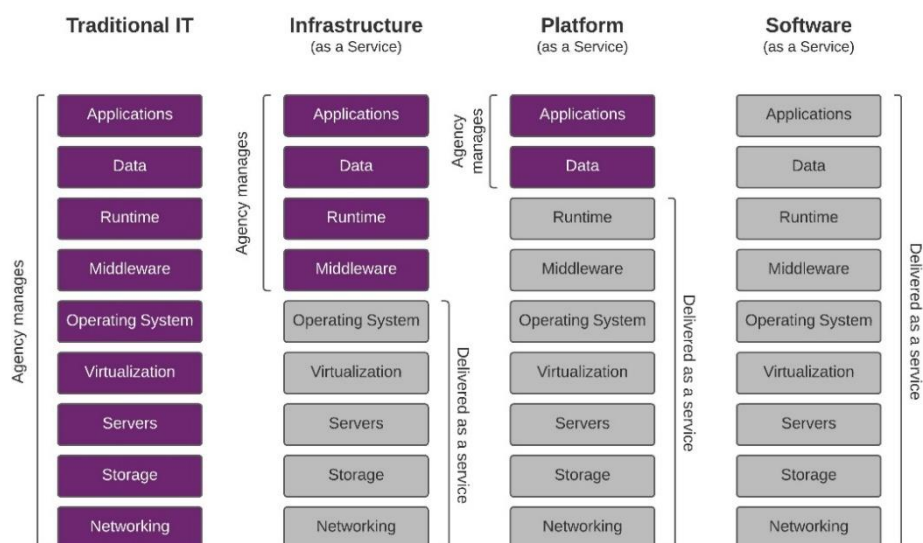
Traditional IT

Agency manages

Applications

Data

Runtime

Middleware

Operating System

Virtualization

Servers

Storage

Networking

Infrastructure
(as a Service)

Agency manages

Applications

Data

Runtime

Middleware

Operating System

Virtualization

Servers

Storage

Networking

Delivered as a service

Platform
(as a Service)

Agency manages

Applications

Data

Runtime

Middleware

Operating System

Virtualization

Servers

Storage

Networking

Delivered as a service

Software
(as a Service)

Applications

Data

Runtime

Middleware

Operating System

Virtualization

Servers

Storage

Networking

Delivered as a service